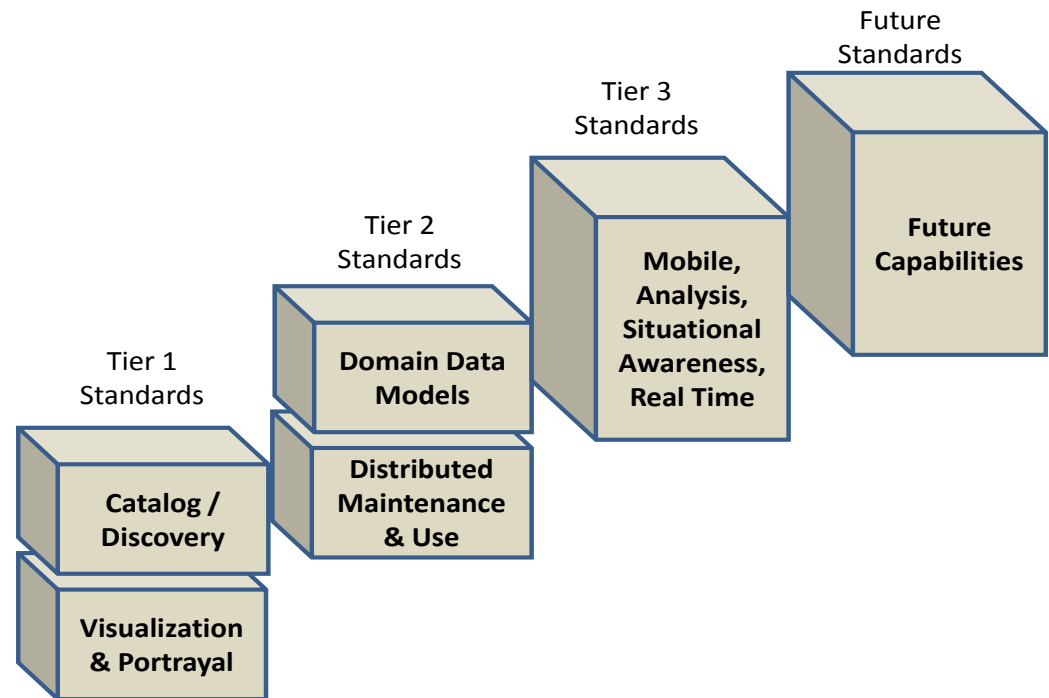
Tier 1 Standards

Catalog / Discovery

Visualization & Portrayal

Tier 2 Standards

Domain Data Models

Distributed Maintenance & Use

Tier 3 Standards

Mobile, Analysis, Situational Awareness, Real Time

Future Standards

Future Capabilities